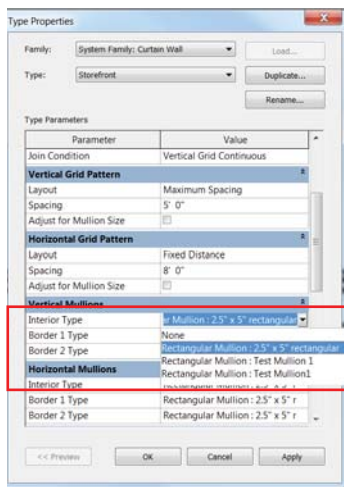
Type Properties

Family: System Family: Curtain Wall
Load...

Type: Storefront
Duplicate...

Rename...

Type Parameters

| Parameter | Value |
|---|---|
| Join Condition | Vertical Grid Continuous |
| **Vertical Grid Pattern** | |
| Layout | Maximum Spacing |
| Spacing | 5' 0" |
| Adjust for Mullion Size | |
| **Horizontal Grid Pattern** | |
| Layout | Fixed Distance |
| Spacing | 8' 0" |
| Adjust for Mullion Size | |
| **Vertical Mullions** | |
| Interior Type | r Mullion : 2.5" x 5" rectangular |
| Border 1 Type | None |
| Border 2 Type | Rectangular Mullion : 2.5" x 5" rectangular |
| **Horizontal Mullions** | Rectangular Mullion : Test Mullion 1 |
| Interior Type | Rectangular Mullion : Test Mullion1 |
| Border 1 Type | Rectangular Mullion : 2.5" x 5" r |
| Border 2 Type | Rectangular Mullion : 2.5" x 5" r |

<< Preview
OK
Cancel
Apply